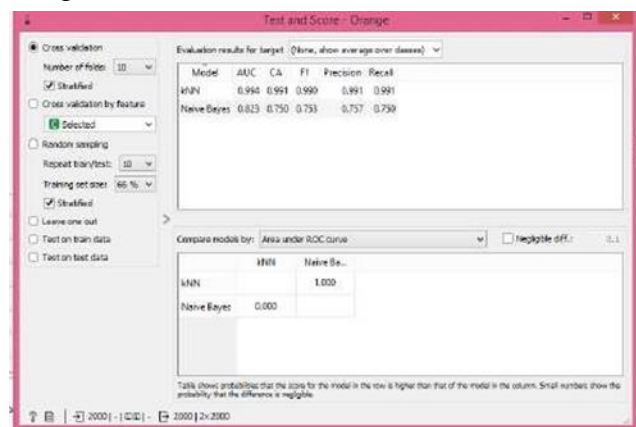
Test and Score - Orange

Cross validation
Number of folds: 10
Stratified
Cross validation by feature
Selected
Random sampling
Repeat train/test: 10
Training set size: 66 %
Stratified
Leave one out
Test on train data
Test on test data

Evaluation results for target (None, show average over classes)

| Model | AUC | CA | F1 | Precision | Recall |
|---|---|---|---|---|---|
| kNN | 0.994 | 0.991 | 0.990 | 0.991 | 0.991 |
| Naive Bayes | 0.823 | 0.750 | 0.753 | 0.757 | 0.750 |

Compare models by: Area under ROC curve
Negligible diff.: 0.1

| | kNN | Naive Ba... |
|---|---|---|
| kNN | | 1.000 |
| Naive Bayes | 0.000 | |

Table shows probabilities that the score for the model in the row is higher than that of the model in the column. Small numbers show the probability that the difference is negligible.

2000 | - | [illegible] | - 2000 | 2x2000